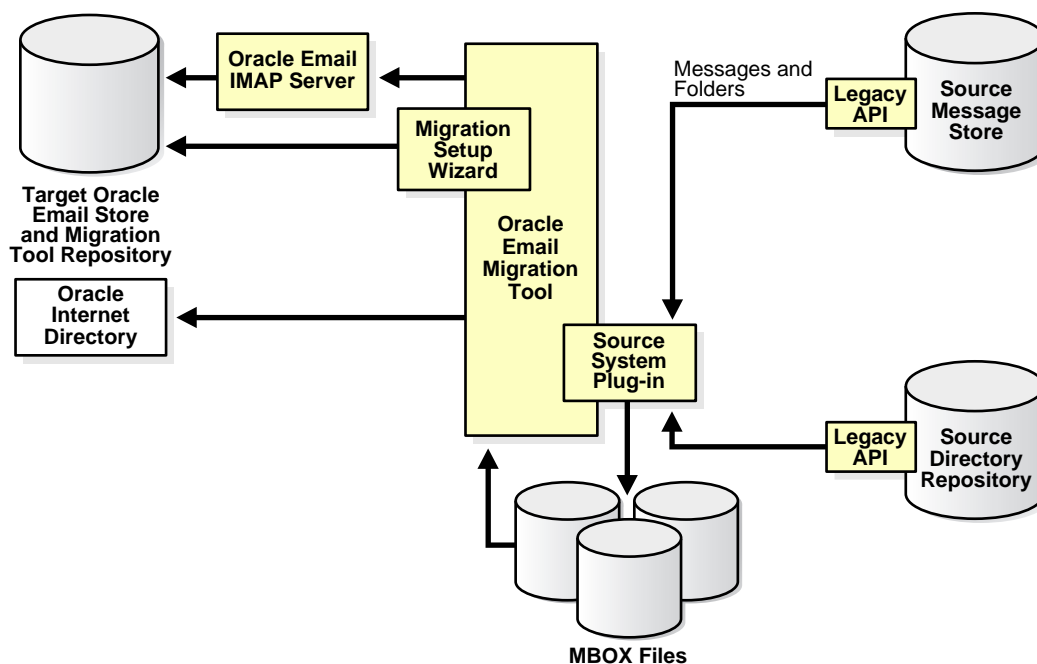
Oracle Email IMAP Server

Migration Setup Wizard

Target Oracle Email Store and Migration Tool Repository

Oracle Internet Directory

Oracle Email Migration Tool

Messages and Folders

Legacy API

Source Message Store

Source System Plug-in

Legacy API

Source Directory Repository

MBOX Files